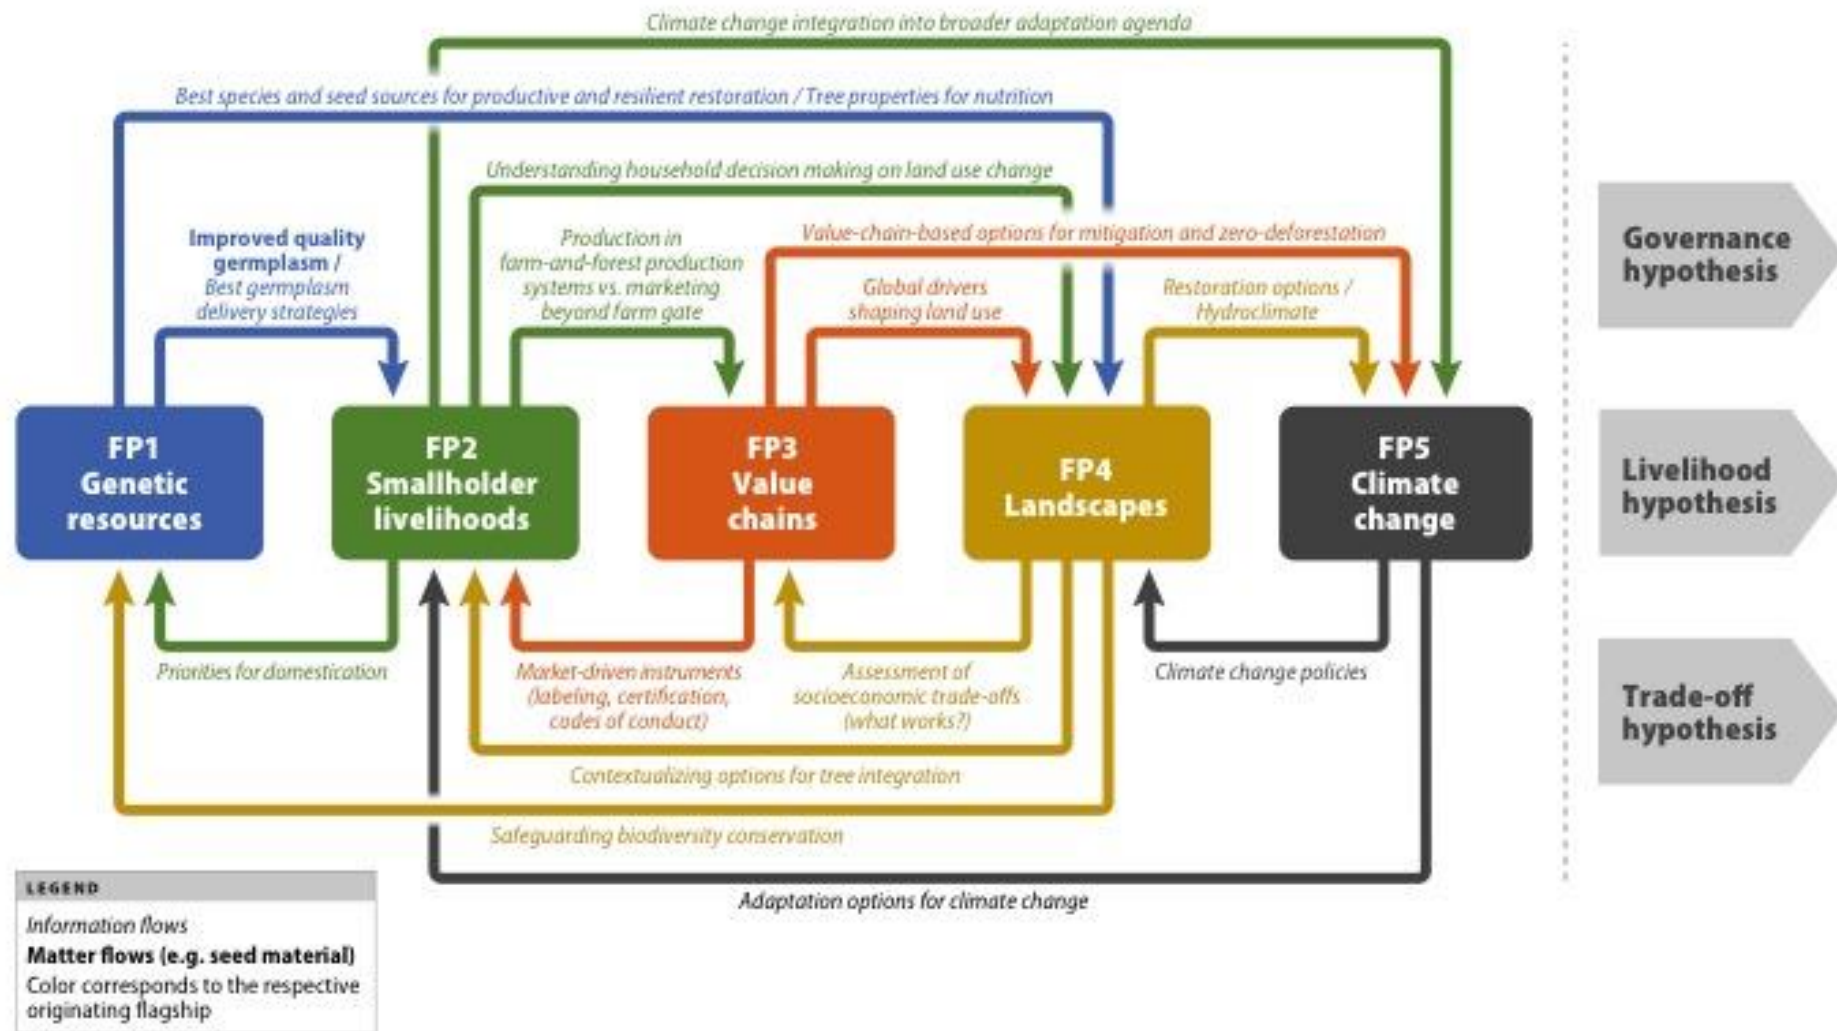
Climate change integration into broader adaptation agenda

Best species and seed sources for productive and resilient restoration / Tree properties for nutrition

Understanding household decision making on land use change

Improved quality germplasm / Best germplasm delivery strategies

Production in farm-and-forest production systems vs. marketing beyond farm gate

Value-chain-based options for mitigation and zero-deforestation

Global drivers shaping land use

Restoration options / Hydroclimate

Governance hypothesis

FP1 Genetic resources

FP2 Smallholder livelihoods

FP3 Value chains

FP4 Landscapes

FP5 Climate change

Livelihood hypothesis

Priorities for domestication

Market-driven instruments (labeling, certification, codes of conduct)

Assessment of socioeconomic trade-offs (what works?)

Climate change policies

Trade-off hypothesis

Contextualizing options for tree integration

Safeguarding biodiversity conservation

Adaptation options for climate change

LEGEND

Information flows

Matter flows (e.g. seed material)

Color corresponds to the respective originating flagship